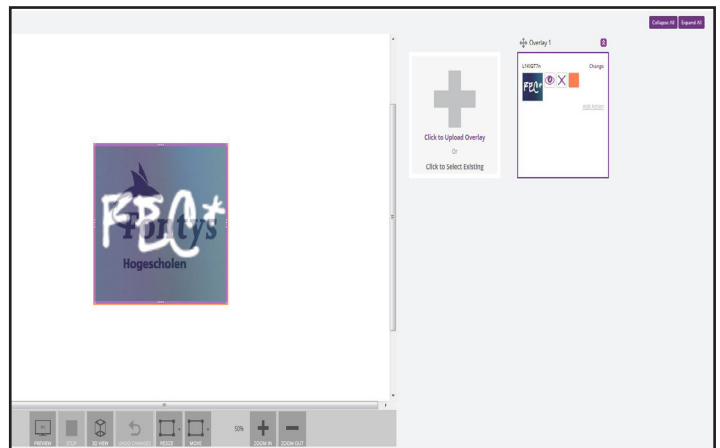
Collapse All Expand All

Overlay 1

2

LINKGTTn

Change

Add Action

Click to Upload Overlay

Or

Click to Select Existing

FEC*

Fontys

Hogescholen

PREVIEW

STOP

3D VIEW

UNDO CHANGES

RESIZE

MOVE

50%

ZOOM IN

ZOOM OUT